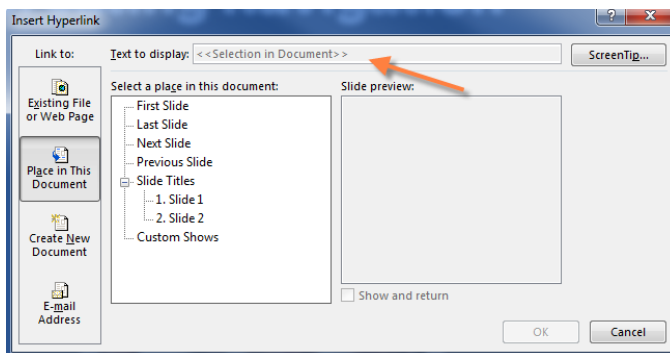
Insert Hyperlink

?

X

Link to:

Text to display: <<Selection in Document>>

ScreenTip...

Existing File or Web Page

Place in This Document

Create New Document

E-mail Address

Select a place in this document:

First Slide
Last Slide
Next Slide
Previous Slide
Slide Titles
1. Slide 1
2. Slide 2
Custom Shows

Slide preview:

Show and return

OK

Cancel